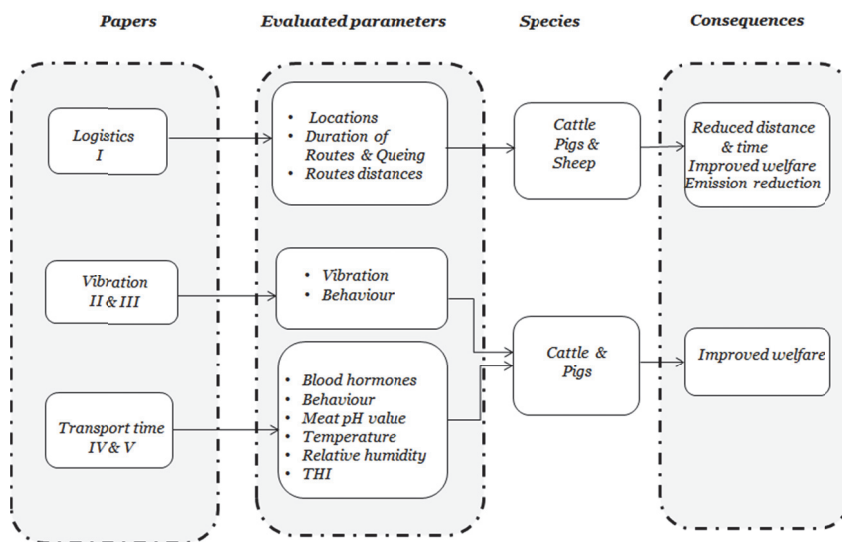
Papers

Evaluated parameters

Species

Consequences

Logistics I

- Locations
- Duration of Routes & Queing
- Routes distances

Cattle Pigs & Sheep

Reduced distance & time
Improved welfare
Emission reduction

Vibration II & III

- Vibration
- Behaviour

Cattle & Pigs

Improved welfare

Transport time IV & V

- Blood hormones
- Behaviour
- Meat pH value
- Temperature
- Relative humidity
- THI